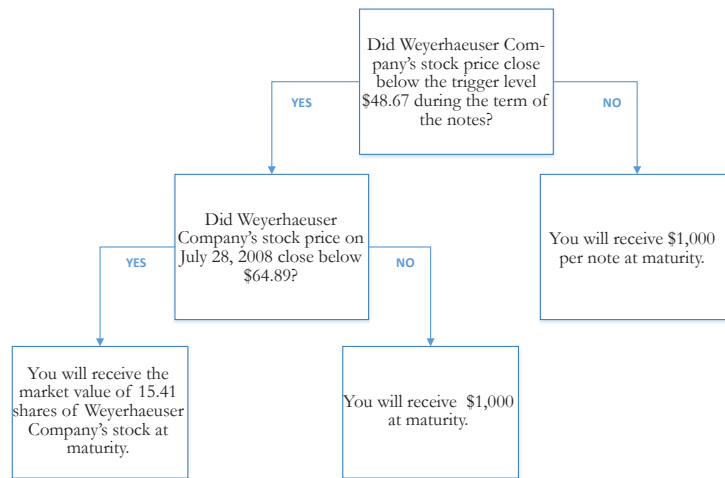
Did Weyerhaeuser Company's stock price close below the trigger level $48.67 during the term of the notes?

YES

NO

Did Weyerhaeuser Company's stock price on July 28, 2008 close below $64.89?

You will receive $1,000 per note at maturity.

YES

NO

You will receive the market value of 15.41 shares of Weyerhaeuser Company's stock at maturity.

You will receive $1,000 at maturity.